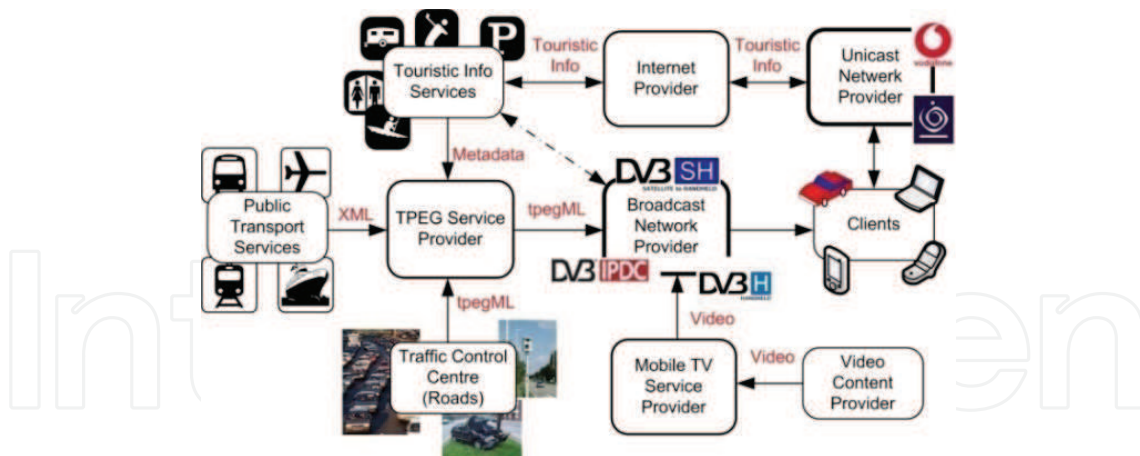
P

Touristic Info Services

Touristic Info

Internet Provider

Touristic Info

Unicast Netwerk Provider

vodafone

Metadata

DVB SH
SATELLITE to HANDHELD

Public Transport Services

XML

TPEG Service Provider

tpegML

Broadcast Network Provider

Clients

DVB IPDC

DVB H
HANDHELD

tpegML

Video

Traffic Control Centre (Roads)

Mobile TV Service Provider

Video

Video Content Provider